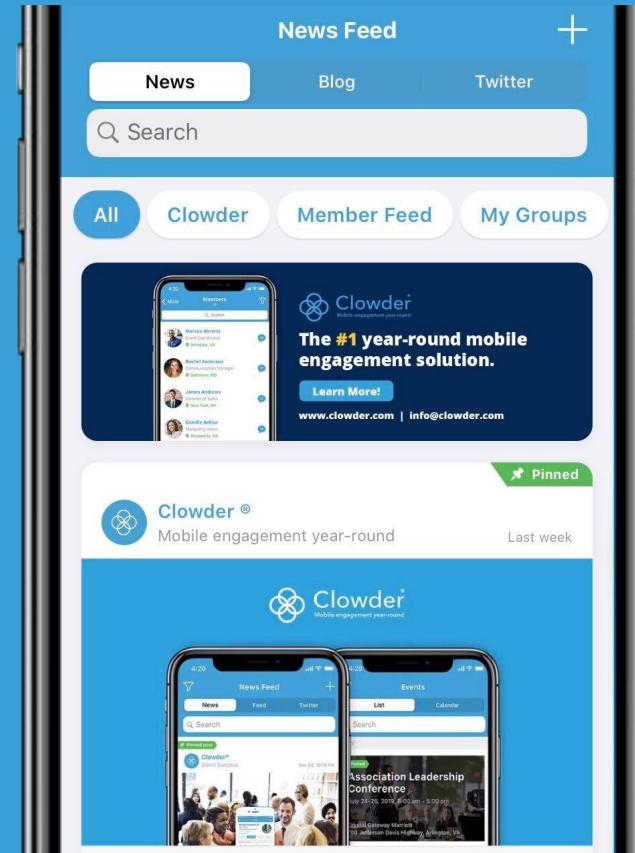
News Feed

+

News
Blog
Twitter

Search

All
Clowder
Member Feed
My Groups

4:20
Members
Search
Marcus Abrams
Rachel Anderson
James Andrews
Camille Arthur

Clowder
Mobile engagement year-round

The #1 year-round mobile engagement solution.

Learn More!

www.clowder.com | info@clowder.com

Pinned

Clowder ®
Mobile engagement year-round
Last week

Clowder
Mobile engagement year-round

4:20
News Feed
News
Feed
Twitter
Search
Pinned post
Clowder®
Client Success

4:20
Events
List
Calendar
Search
Association Leadership Conference
July 24-26, 2019, 8:00 am - 5:00 pm
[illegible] Gateway Marriott
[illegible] Jefferson Davis Highway, Arlington, VA